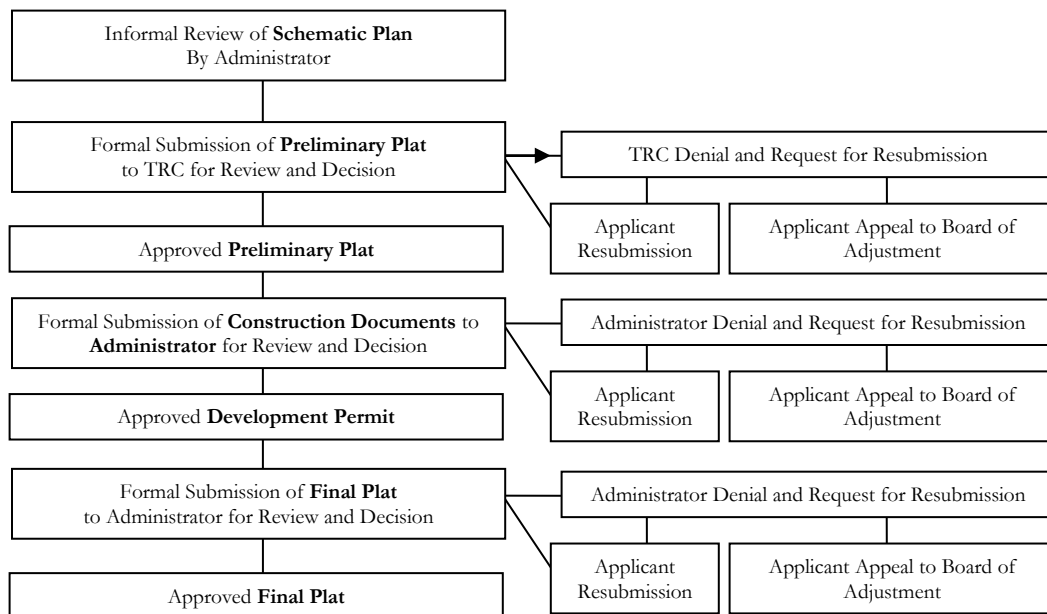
Informal Review of Schematic Plan
By Administrator

Formal Submission of Preliminary Plat
to TRC for Review and Decision

TRC Denial and Request for Resubmission

Applicant Resubmission

Applicant Appeal to Board of Adjustment

Approved Preliminary Plat

Formal Submission of Construction Documents to Administrator for Review and Decision

Administrator Denial and Request for Resubmission

Applicant Resubmission

Applicant Appeal to Board of Adjustment

Approved Development Permit

Formal Submission of Final Plat
to Administrator for Review and Decision

Administrator Denial and Request for Resubmission

Applicant Resubmission

Applicant Appeal to Board of Adjustment

Approved Final Plat